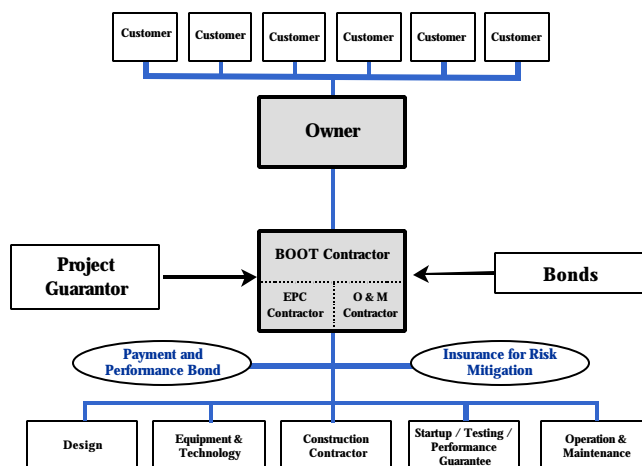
Customer
Customer
Customer
Customer
Customer
Customer

Owner

Project Guarantor

BOOT Contractor
EPC Contractor
O & M Contractor

Bonds

Payment and Performance Bond

Insurance for Risk Mitigation

Design
Equipment & Technology
Construction Contractor
Startup / Testing / Performance Guarantee
Operation & Maintenance